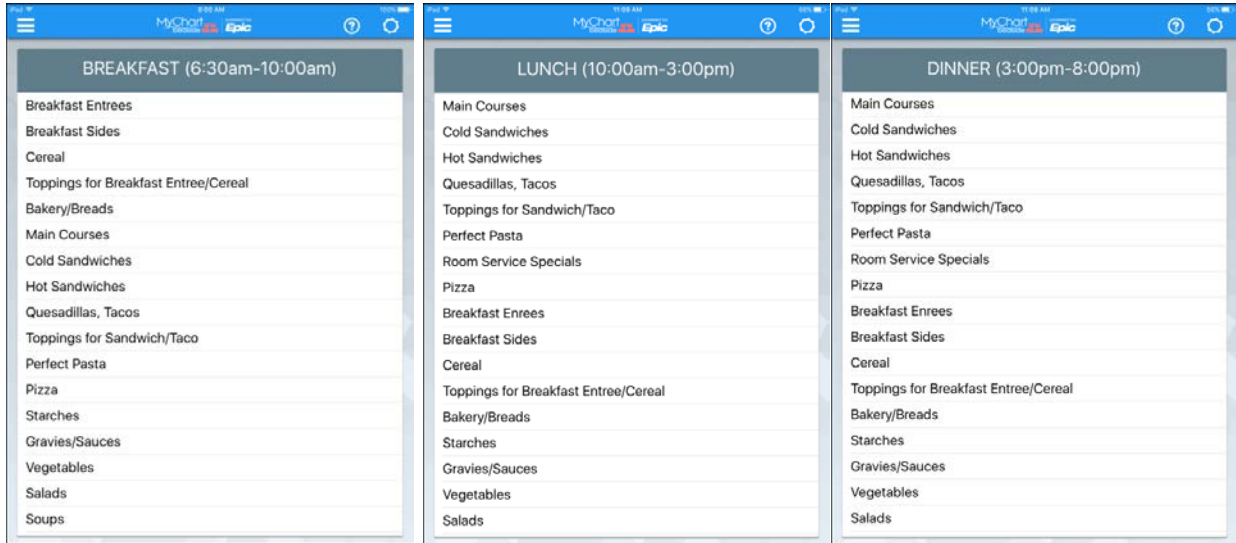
MyChart Epic

BREAKFAST (6:30am-10:00am)

Breakfast Entrees
Breakfast Sides
Cereal
Toppings for Breakfast Entree/Cereal
Bakery/Breads
Main Courses
Cold Sandwiches
Hot Sandwiches
Quesadillas, Tacos
Toppings for Sandwich/Taco
Perfect Pasta
Pizza
Starches
Gravies/Sauces
Vegetables
Salads
Soups

MyChart Epic

LUNCH (10:00am-3:00pm)

Main Courses
Cold Sandwiches
Hot Sandwiches
Quesadillas, Tacos
Toppings for Sandwich/Taco
Perfect Pasta
Room Service Specials
Pizza
Breakfast Enrees
Breakfast Sides
Cereal
Toppings for Breakfast Entree/Cereal
Bakery/Breads
Starches
Gravies/Sauces
Vegetables
Salads

MyChart Epic

DINNER (3:00pm-8:00pm)

Main Courses
Cold Sandwiches
Hot Sandwiches
Quesadillas, Tacos
Toppings for Sandwich/Taco
Perfect Pasta
Room Service Specials
Pizza
Breakfast Enrees
Breakfast Sides
Cereal
Toppings for Breakfast Entree/Cereal
Bakery/Breads
Starches
Gravies/Sauces
Vegetables
Salads